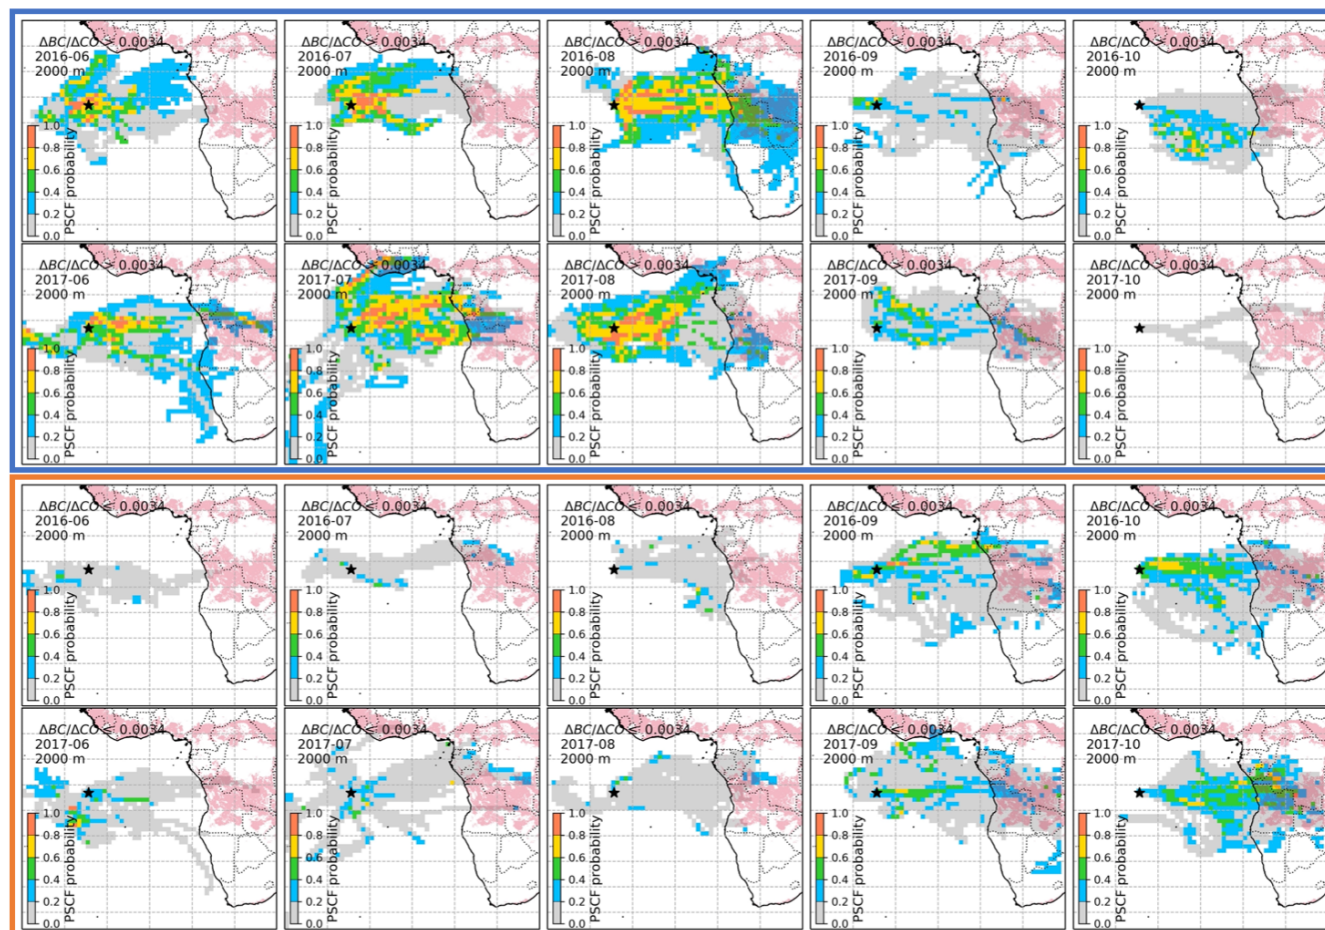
$\Delta BC/\Delta CO > 0.0034$
2016-06
2000 m
PSCF probability
1.0 0.8 0.6 0.4 0.2 0.0

$\Delta BC/\Delta CO > 0.0034$
2016-07
2000 m
PSCF probability
1.0 0.8 0.6 0.4 0.2 0.0

$\Delta BC/\Delta CO > 0.0034$
2016-08
2000 m
PSCF probability
1.0 0.8 0.6 0.4 0.2 0.0

$\Delta BC/\Delta CO > 0.0034$
2016-09
2000 m
PSCF probability
1.0 0.8 0.6 0.4 0.2 0.0

$\Delta BC/\Delta CO > 0.0034$
2016-10
2000 m
PSCF probability
1.0 0.8 0.6 0.4 0.2 0.0

$\Delta BC/\Delta CO > 0.0034$
2017-06
2000 m
PSCF probability
1.0 0.8 0.6 0.4 0.2 0.0

$\Delta BC/\Delta CO > 0.0034$
2017-07
2000 m
PSCF probability
1.0 0.8 0.6 0.4 0.2 0.0

$\Delta BC/\Delta CO > 0.0034$
2017-08
2000 m
PSCF probability
1.0 0.8 0.6 0.4 0.2 0.0

$\Delta BC/\Delta CO > 0.0034$
2017-09
2000 m
PSCF probability
1.0 0.8 0.6 0.4 0.2 0.0

$\Delta BC/\Delta CO > 0.0034$
2017-10
2000 m
PSCF probability
1.0 0.8 0.6 0.4 0.2 0.0

$\Delta BC/\Delta CO \leq 0.0034$
2016-06
2000 m
PSCF probability
1.0 0.8 0.6 0.4 0.2 0.0

$\Delta BC/\Delta CO \leq 0.0034$
2016-07
2000 m
PSCF probability
1.0 0.8 0.6 0.4 0.2 0.0

$\Delta BC/\Delta CO \leq 0.0034$
2016-08
2000 m
PSCF probability
1.0 0.8 0.6 0.4 0.2 0.0

$\Delta BC/\Delta CO \leq 0.0034$
2016-09
2000 m
PSCF probability
1.0 0.8 0.6 0.4 0.2 0.0

$\Delta BC/\Delta CO \leq 0.0034$
2016-10
2000 m
PSCF probability
1.0 0.8 0.6 0.4 0.2 0.0

$\Delta BC/\Delta CO \leq 0.0034$
2017-06
2000 m
PSCF probability
1.0 0.8 0.6 0.4 0.2 0.0

$\Delta BC/\Delta CO \leq 0.0034$
2017-07
2000 m
PSCF probability
1.0 0.8 0.6 0.4 0.2 0.0

$\Delta BC/\Delta CO \leq 0.0034$
2017-08
2000 m
PSCF probability
1.0 0.8 0.6 0.4 0.2 0.0

$\Delta BC/\Delta CO \leq 0.0034$
2017-09
2000 m
PSCF probability
1.0 0.8 0.6 0.4 0.2 0.0

$\Delta BC/\Delta CO \leq 0.0034$
2017-10
2000 m
PSCF probability
1.0 0.8 0.6 0.4 0.2 0.0